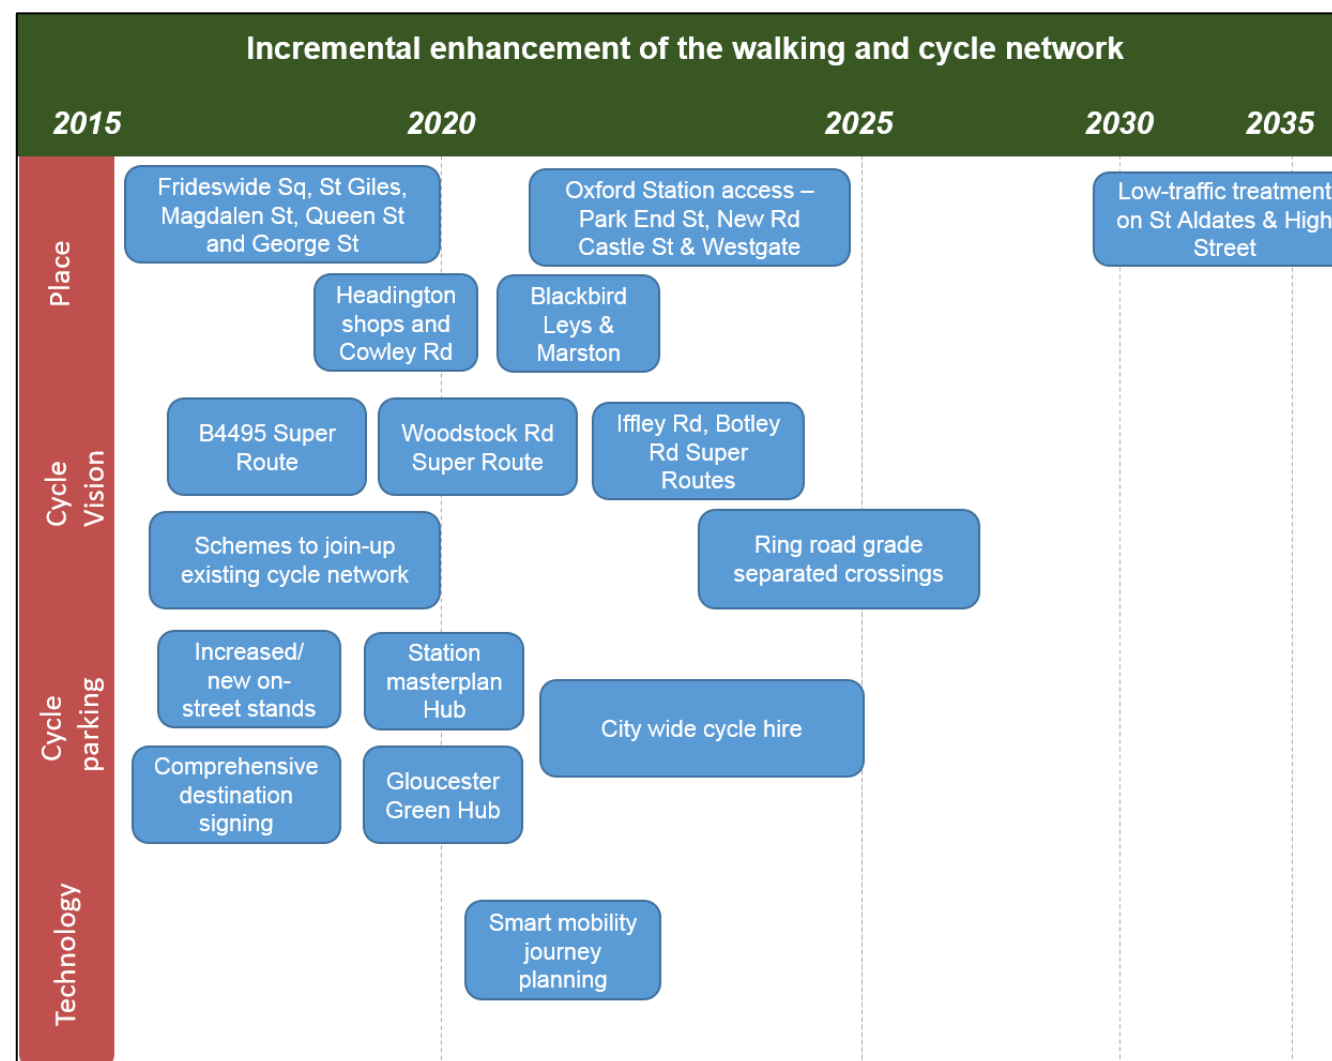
Incremental enhancement of the walking and cycle network

2015 2020 2025 2030 2035

Place

Frideswide Sq, St Giles, Magdalen St, Queen St and George St

Oxford Station access – Park End St, New Rd Castle St & Westgate

Low-traffic treatment on St Aldates & High Street

Headington shops and Cowley Rd

Blackbird Leys & Marston

Cycle Vision

B4495 Super Route

Woodstock Rd Super Route

Iffley Rd, Botley Rd Super Routes

Schemes to join-up existing cycle network

Ring road grade separated crossings

Cycle parking

Increased/ new on-street stands

Station masterplan Hub

City wide cycle hire

Comprehensive destination signing

Gloucester Green Hub

Technology

Smart mobility journey planning